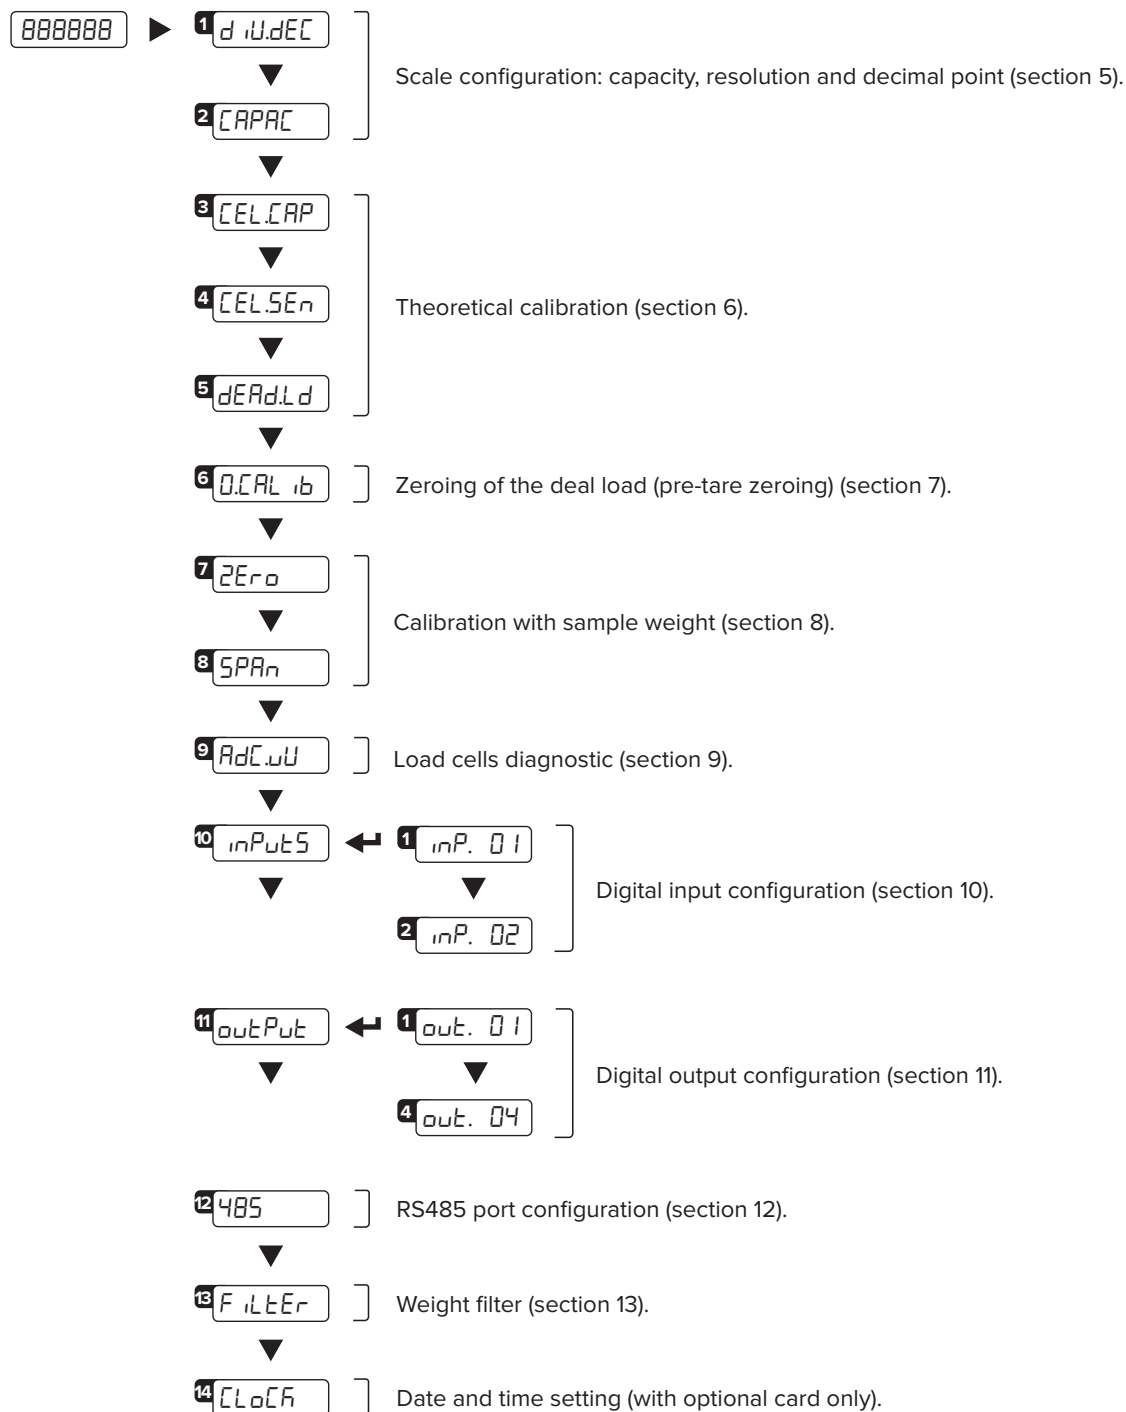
888888

1 d iU.dEC

2 CAPAC

Scale configuration: capacity, resolution and decimal point (section 5).

3 CEL.CAP

4 CEL.SEn

5 dEAd.Ld

Theoretical calibration (section 6).

6 0.CAL ib

Zeroing of the deal load (pre-tare zeroing) (section 7).

7 ZEro

8 SPAn

Calibration with sample weight (section 8).

9 AdC.uU

Load cells diagnostic (section 9).

10 inPutS

1 inP. 01

2 inP. 02

Digital input configuration (section 10).

11 outPut

1 out. 01

4 out. 04

Digital output configuration (section 11).

12 485

RS485 port configuration (section 12).

13 F iLtEr

Weight filter (section 13).

14 CLoCK

Date and time setting (with optional card only).